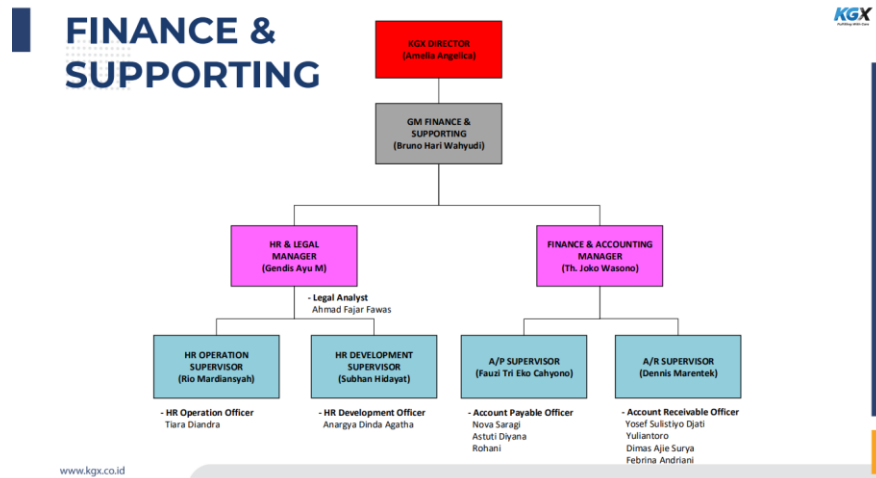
FINANCE & SUPPORTING

KGX
Fulfilling With Care

KGX DIRECTOR
(Amelia Angelica)

GM FINANCE & SUPPORTING
(Bruno Hari Wahyudi)

HR & LEGAL MANAGER
(Gendis Ayu M)

FINANCE & ACCOUNTING MANAGER
(Th. Joko Wasono)

- Legal Analyst
Ahmad Fajar Fawas

HR OPERATION SUPERVISOR
(Rio Mardiansyah)

HR DEVELOPMENT SUPERVISOR
(Subhan Hidayat)

A/P SUPERVISOR
(Fauzi Tri Eko Cahyono)

A/R SUPERVISOR
(Dennis Marentek)

- HR Operation Officer
Tiara Diandra

- HR Development Officer
Anargya Dinda Agatha

- Account Payable Officer
Nova Saragi
Astuti Diyana
Rohani

- Account Receivable Officer
Yosef Sulistiyo Djati
Yuliantoro
Dimas Ajie Surya
Febrina Andriani

www.kgx.co.id